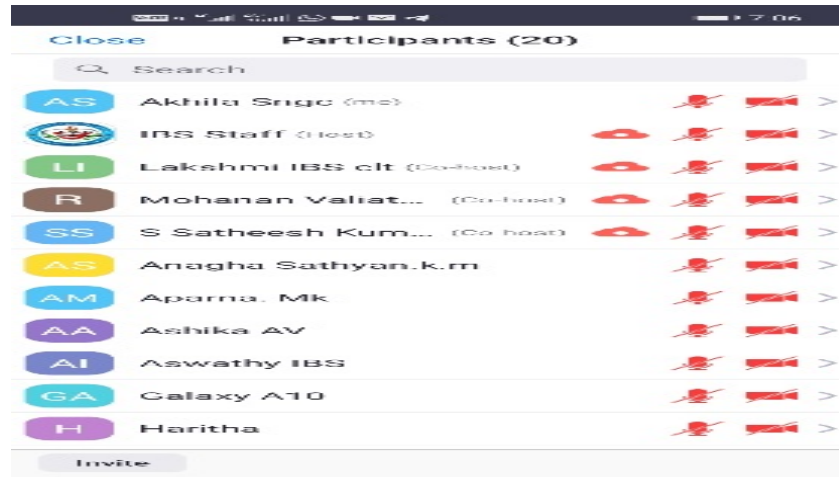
7:06

Close Participants (20)

Search

AS Akhila Srigc (me)

IBS Staff (Host)

LI Lakshmi IBS clt (Co-host)

R Mohanan Valiat... (Co-host)

SS S Satheesh Kum... (Co host)

AS Anagha Sathyan.k.m

AM Aparna. Mk

AA Ashika AV

AI Aswathy IBS

GA Galaxy A10

H Haritha

Invite